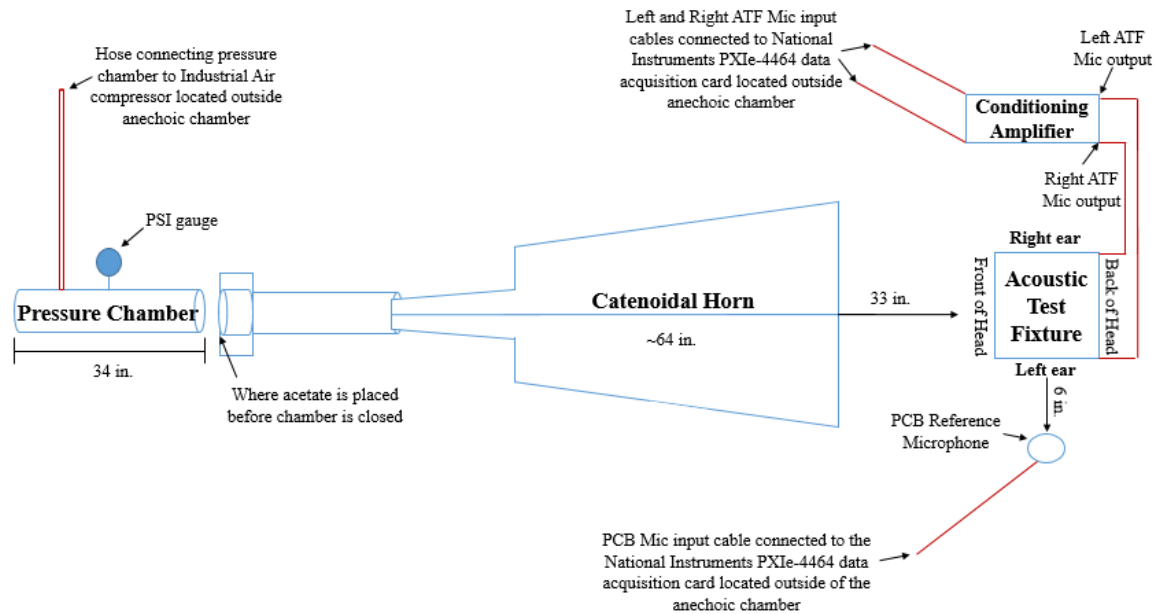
Left and Right ATF Mic input cables connected to National Instruments PXIe-4464 data acquisition card located outside anechoic chamber

Left ATF Mic output

Hose connecting pressure chamber to Industrial Air compressor located outside anechoic chamber

Conditioning Amplifier

Right ATF Mic output

PSI gauge

Right ear

Front of Head

Acoustic Test Fixture

Back of Head

Pressure Chamber

Catenoidal Horn

33 in.

~64 in.

34 in.

Left ear

6 in.

Where acetate is placed before chamber is closed

PCB Reference Microphone

PCB Mic input cable connected to the National Instruments PXIe-4464 data acquisition card located outside of the anechoic chamber